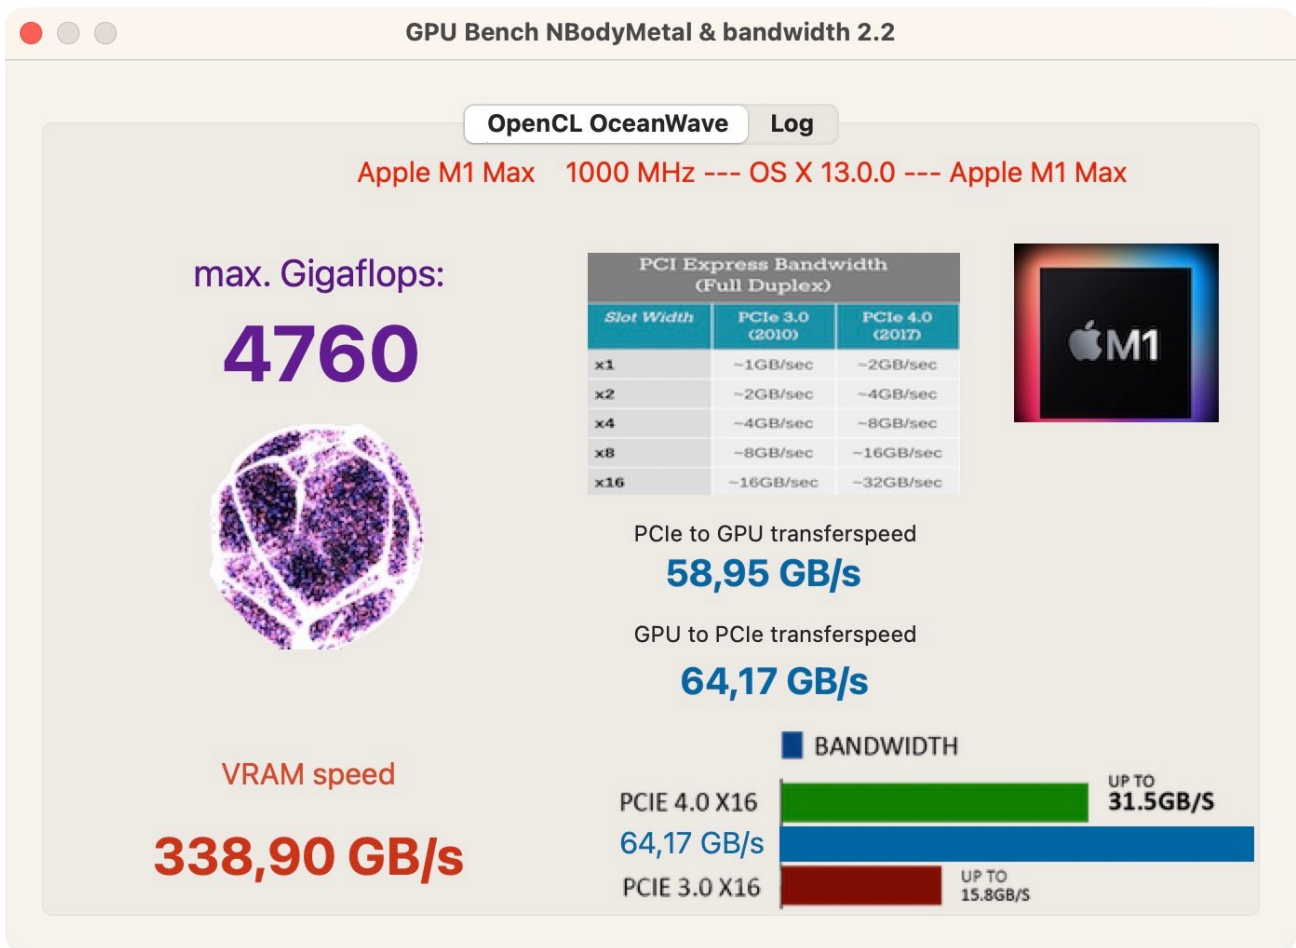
GPU Bench NBodyMetal & bandwidth 2.2

OpenCL OceanWave Log

Apple M1 Max 1000 MHz --- OS X 13.0.0 --- Apple M1 Max

max. Gigaflops:

4760

PCI Express Bandwidth (Full Duplex)

| Slot Width | PCIe 3.0 (2010) | PCIe 4.0 (2017) |
|---|---|---|
| x1 | ~1GB/sec | ~2GB/sec |
| x2 | ~2GB/sec | ~4GB/sec |
| x4 | ~4GB/sec | ~8GB/sec |
| x8 | ~8GB/sec | ~16GB/sec |
| x16 | ~16GB/sec | ~32GB/sec |

M1

PCIe to GPU transferspeed

58,95 GB/s

GPU to PCIe transferspeed

64,17 GB/s

BANDWIDTH

VRAM speed

PCIE 4.0 X16

UP TO 31.5GB/S

64,17 GB/s

PCIE 3.0 X16

UP TO 15.8GB/S

338,90 GB/s